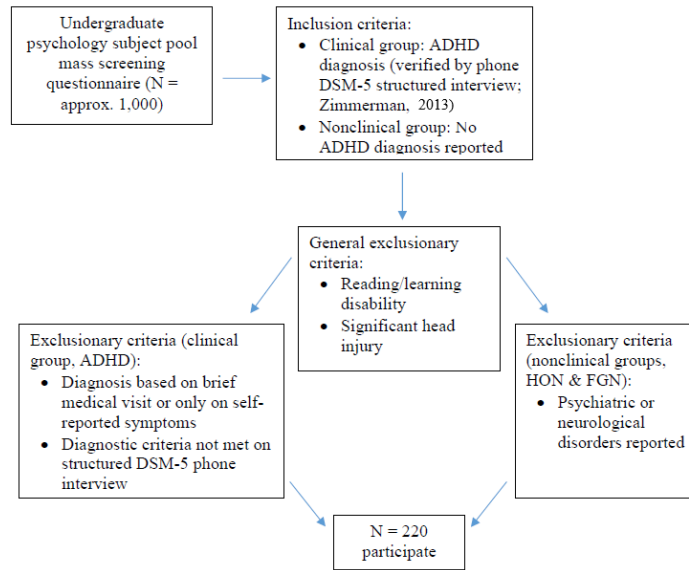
Undergraduate psychology subject pool mass screening questionnaire (N = approx. 1,000)

Inclusion criteria:
- Clinical group: ADHD diagnosis (verified by phone DSM-5 structured interview; Zimmerman, 2013)
- Nonclinical group: No ADHD diagnosis reported

General exclusionary criteria:
- Reading/learning disability
- Significant head injury

Exclusionary criteria (clinical group, ADHD):
- Diagnosis based on brief medical visit or only on self-reported symptoms
- Diagnostic criteria not met on structured DSM-5 phone interview

Exclusionary criteria (nonclinical groups, HON & FGN):
- Psychiatric or neurological disorders reported

N = 220 participate